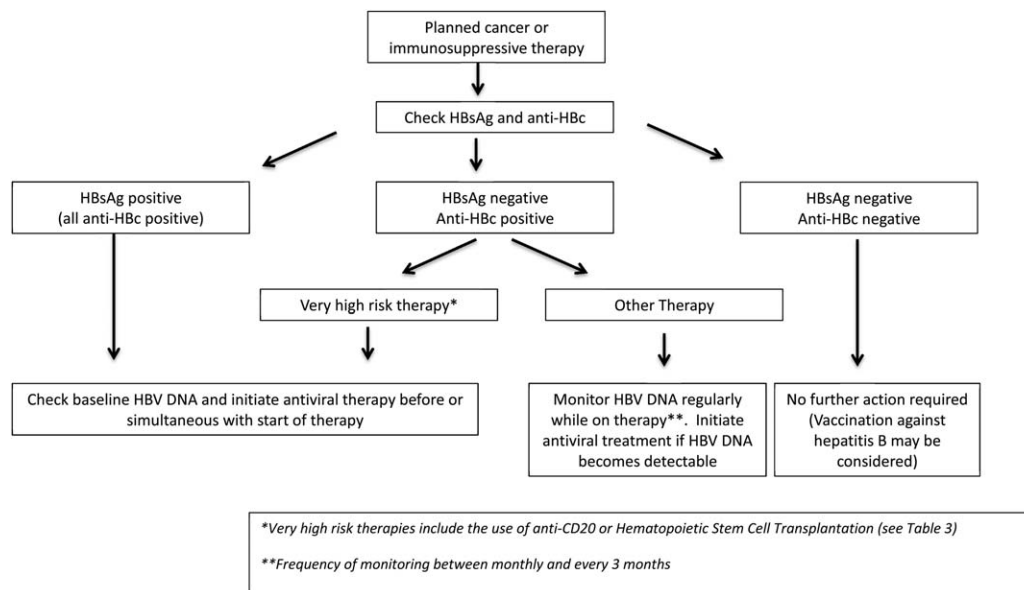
Planned cancer or immunosuppressive therapy

Check HBsAg and anti-HBc

HBsAg positive
(all anti-HBc positive)

HBsAg negative
Anti-HBc positive

HBsAg negative
Anti-HBc negative

Very high risk therapy*

Other Therapy

Check baseline HBV DNA and initiate antiviral therapy before or simultaneous with start of therapy

Monitor HBV DNA regularly while on therapy**. Initiate antiviral treatment if HBV DNA becomes detectable

No further action required (Vaccination against hepatitis B may be considered)

*Very high risk therapies include the use of anti-CD20 or Hematopoietic Stem Cell Transplantation (see Table 3)

**Frequency of monitoring between monthly and every 3 months